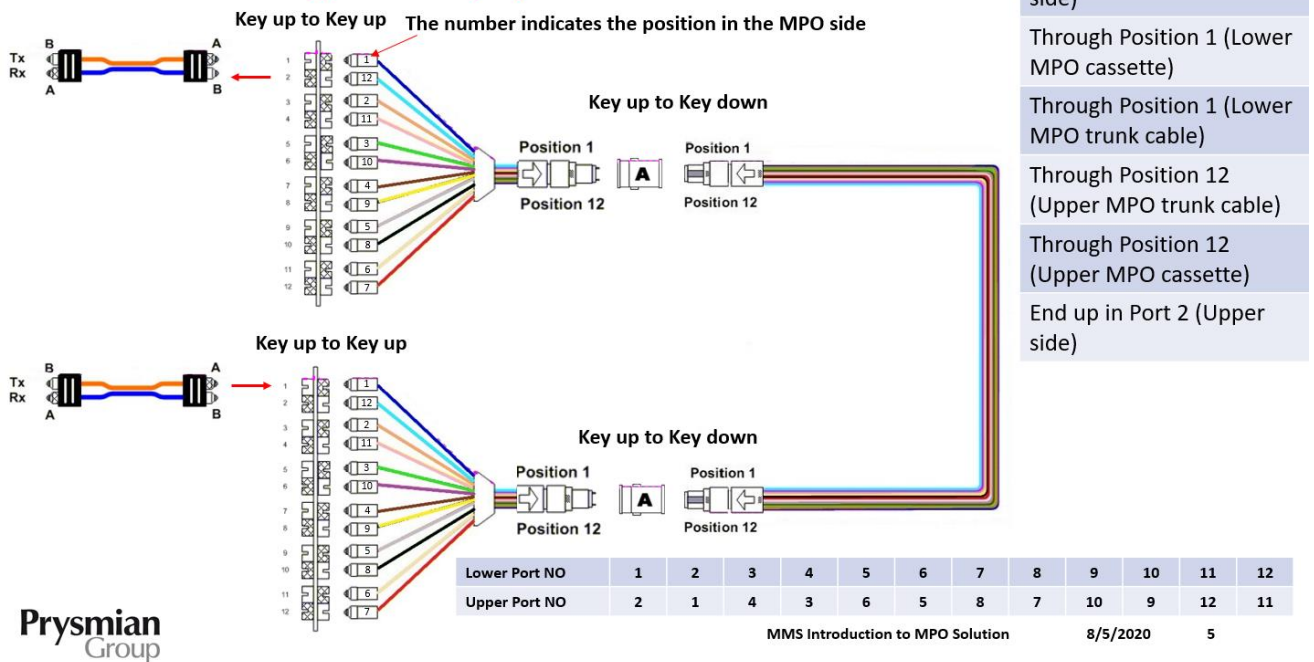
Key up to Key up

The number indicates the position in the MPO side

B A
Tx
Rx
A B

1 2 3 4 5 6 7 8 9 10 11 12

1 12 2 11 3 10 4 9 5 8 6 7

Key up to Key down

Position 1
Position 12
A
Position 1
Position 12

side)

Through Position 1 (Lower MPO cassette)

Through Position 1 (Lower MPO trunk cable)

Through Position 12 (Upper MPO trunk cable)

Through Position 12 (Upper MPO cassette)

End up in Port 2 (Upper side)

Key up to Key up

B A
Tx
Rx
A B

1 2 3 4 5 6 7 8 9 10 11 12

1 12 2 11 3 10 4 9 5 8 6 7

Key up to Key down

Position 1
Position 12
A
Position 1
Position 12

| Lower Port NO | 1 | 2 | 3 | 4 | 5 | 6 | 7 | 8 | 9 | 10 | 11 | 12 |
|---|---|---|---|---|---|---|---|---|---|---|---|---|
| Upper Port NO | 2 | 1 | 4 | 3 | 6 | 5 | 8 | 7 | 10 | 9 | 12 | 11 |

Prysmian Group

MMS Introduction to MPO Solution 8/5/2020 5